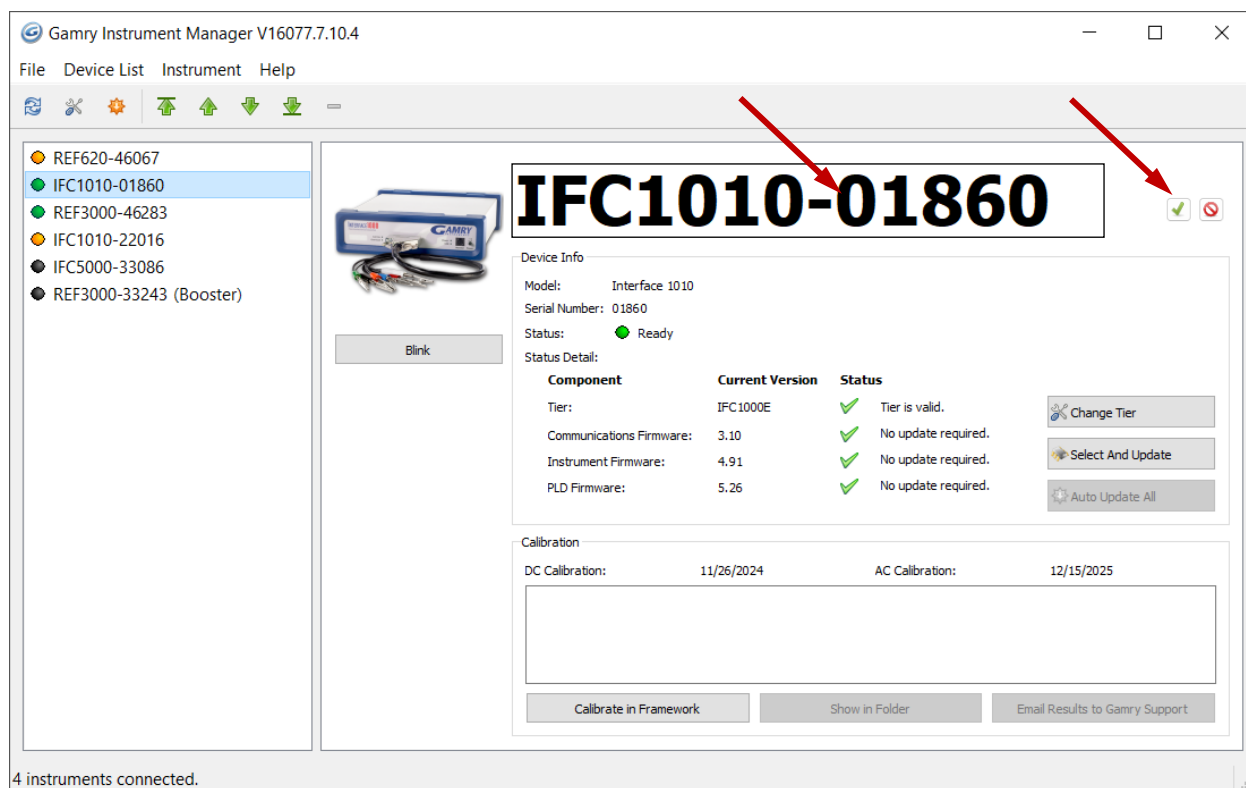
Gamry Instrument Manager V16077.7.10.4

File Device List Instrument Help

REF620-46067
IFC1010-01860
REF3000-46283
IFC1010-22016
IFC5000-33086
REF3000-33243 (Booster)

IFC1010-01860

Blink

Device Info

Model: Interface 1010
Serial Number: 01860
Status: Ready
Status Detail:

| Component | Current Version | Status |
|---|---|---|
| Tier: | IFC1000E | Tier is valid. |
| Communications Firmware: | 3.10 | No update required. |
| Instrument Firmware: | 4.91 | No update required. |
| PLD Firmware: | 5.26 | No update required. |

Change Tier
Select And Update
Auto Update All

Calibration

DC Calibration: 11/26/2024 AC Calibration: 12/15/2025

Calibrate in Framework
Show in Folder
Email Results to Gamry Support

4 instruments connected.